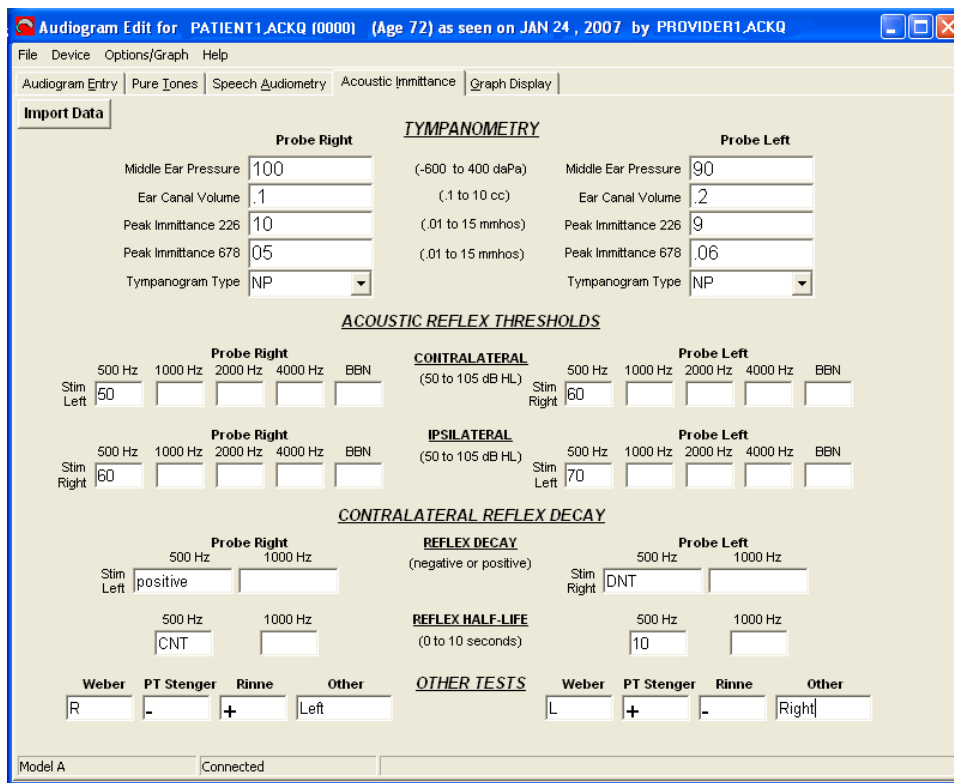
Audiogram Edit for PATIENT1,ACKQ (0000) (Age 72) as seen on JAN 24 , 2007 by PROVIDER1,ACKQ

File Device Options/Graph Help

Audiogram Entry | Pure Tones | Speech Audiometry | Acoustic Immittance | Graph Display

Import Data

TYMPANOMETRY

Probe Right

Middle Ear Pressure 100
Ear Canal Volume .1
Peak Immittance 226 10
Peak Immittance 678 05
Tympanogram Type NP

(-600 to 400 daPa)
(.1 to 10 cc)
(.01 to 15 mmhos)
(.01 to 15 mmhos)

Probe Left

Middle Ear Pressure 90
Ear Canal Volume .2
Peak Immittance 226 9
Peak Immittance 678 .06
Tympanogram Type NP

ACOUSTIC REFLEX THRESHOLDS

Probe Right
500 Hz 1000 Hz 2000 Hz 4000 Hz BBN
Stim Left 50

CONTRALATERAL
(50 to 105 dB HL)

Probe Left
500 Hz 1000 Hz 2000 Hz 4000 Hz BBN
Stim Right 60

Probe Right
500 Hz 1000 Hz 2000 Hz 4000 Hz BBN
Stim Right 60

IPSILATERAL
(50 to 105 dB HL)

Probe Left
500 Hz 1000 Hz 2000 Hz 4000 Hz BBN
Stim Left 70

CONTRALATERAL REFLEX DECAY

Probe Right
500 Hz 1000 Hz
Stim Left positive

REFLEX DECAY
(negative or positive)

Probe Left
500 Hz 1000 Hz
Stim Right DNT

500 Hz 1000 Hz
CNT

REFLEX HALF-LIFE
(0 to 10 seconds)

500 Hz 1000 Hz
10

Weber PT Stenger Rinne Other
R - + Left

OTHER TESTS

Weber PT Stenger Rinne Other
L + - Right

Model A | Connected